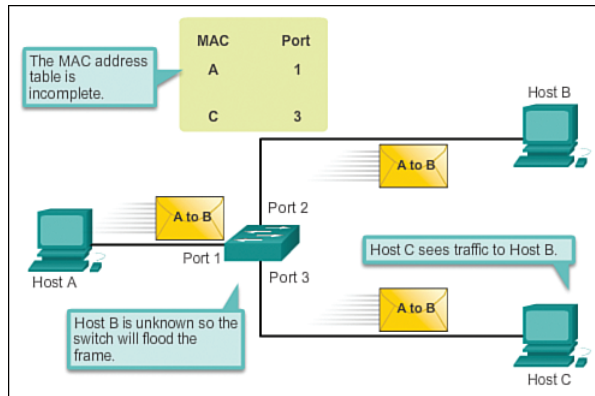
The MAC address table is incomplete.

| MAC | Port |
|---|---|
| A | 1 |
| C | 3 |

Host B

A to B

Port 2

A to B

Port 1

Host A

Host C sees traffic to Host B.

Port 3

A to B

Host B is unknown so the switch will flood the frame.

Host C